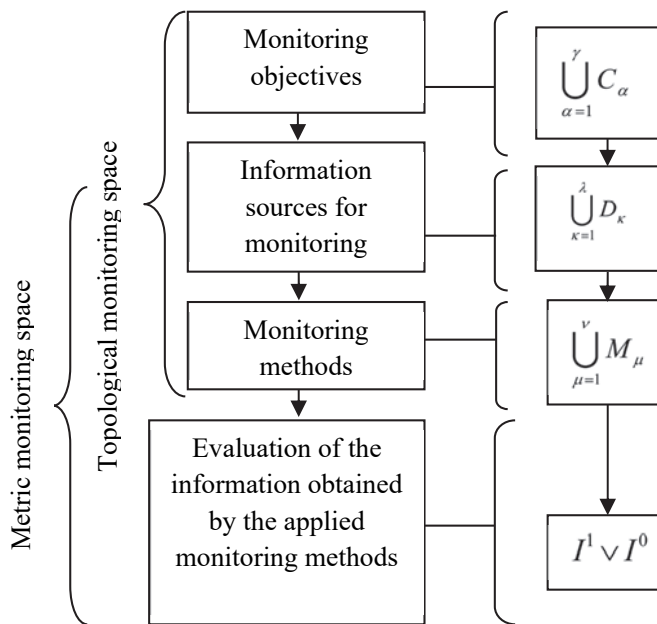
Metric monitoring space

Topological monitoring space

Monitoring objectives

$\bigcup_{\alpha=1}^{\gamma} C_{\alpha}$

Information sources for monitoring

$\bigcup_{\kappa=1}^{\lambda} D_{\kappa}$

Monitoring methods

$\bigcup_{\mu=1}^{\nu} M_{\mu}$

Evaluation of the information obtained by the applied monitoring methods

$I^1 \vee I^0$